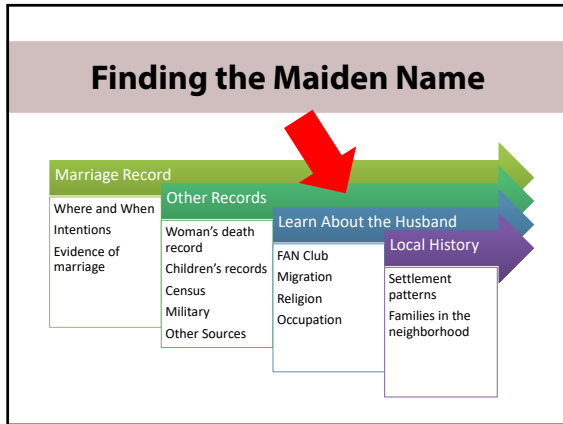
Finding the Maiden Name

Marriage Record

Where and When

Intentions

Evidence of marriage

Other Records

Woman's death record

Children's records

Census

Military

Other Sources

Learn About the Husband

FAN Club

Migration

Religion

Occupation

Local History

Settlement patterns

Families in the neighborhood